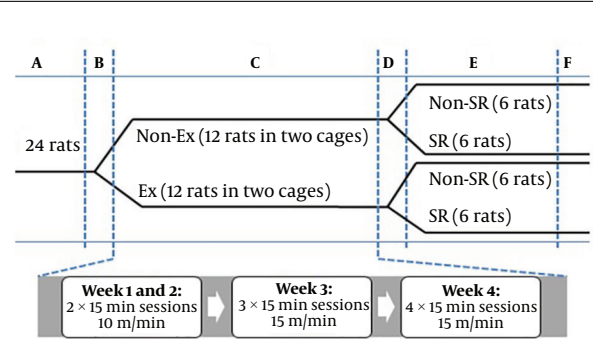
A B C D E F

24 rats

Non-Ex (12 rats in two cages)

Ex (12 rats in two cages)

Non-SR (6 rats)

SR (6 rats)

Non-SR (6 rats)

SR (6 rats)

Week 1 and 2:
$2 \times 15$ min sessions
10 m/min

Week 3:
$3 \times 15$ min sessions
15 m/min

Week 4:
$4 \times 15$ min sessions
15 m/min